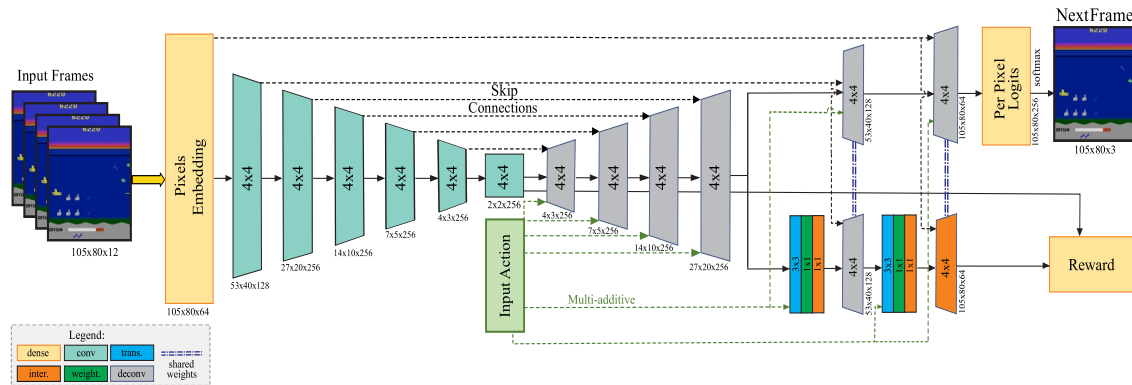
NextFrame

Input Frames

105x80x12

Pixels Embedding

105x80x64

4x4
53x40x128

4x4
27x20x256

4x4
14x10x256

4x4
7x5x256

4x4
4x3x256

4x4
2x2x256

Skip
Connections

4x4
4x3x256

4x4
7x5x256

4x4
14x10x256

4x4
27x20x256

Input Action

Multi-additive

4x4
53x40x128

4x4
105x80x64

Per Pixel Logits
105x80x256
softmax

105x80x3

3x3 1x1 1x1

4x4
53x40x128

3x3 1x1 1x1

4x4
105x80x64

Reward

Legend:
dense
conv
trans.
shared weights
inter.
weight.
deconv